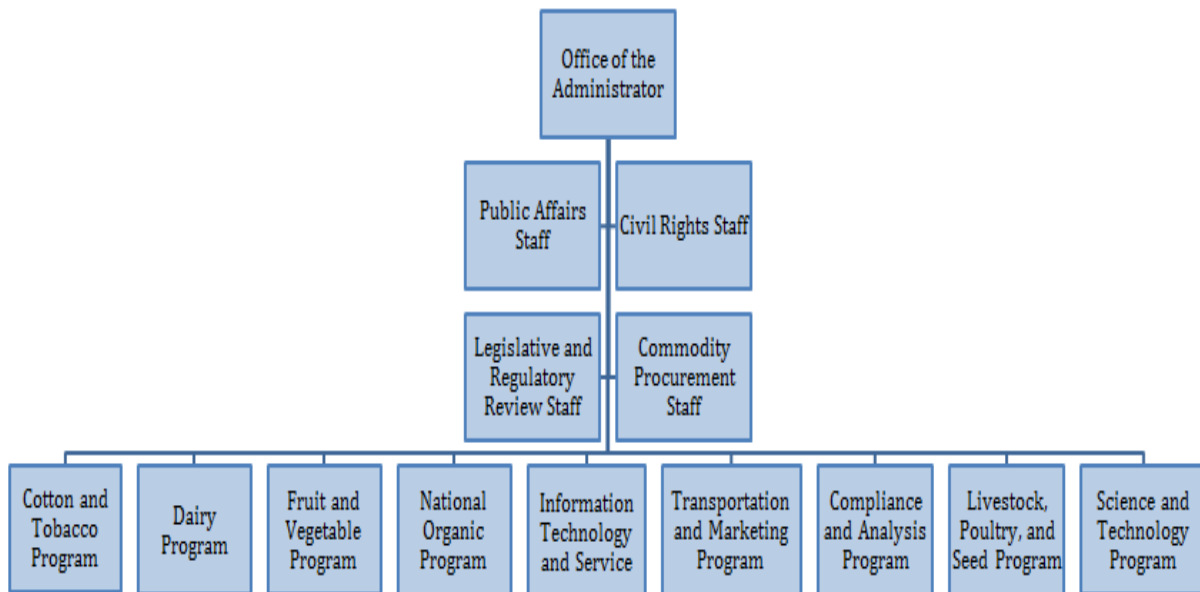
Office of the Administrator

Public Affairs Staff

Civil Rights Staff

Legislative and Regulatory Review Staff

Commodity Procurement Staff

Cotton and Tobacco Program

Dairy Program

Fruit and Vegetable Program

National Organic Program

Information Technology and Service

Transportation and Marketing Program

Compliance and Analysis Program

Livestock, Poultry, and Seed Program

Science and Technology Program